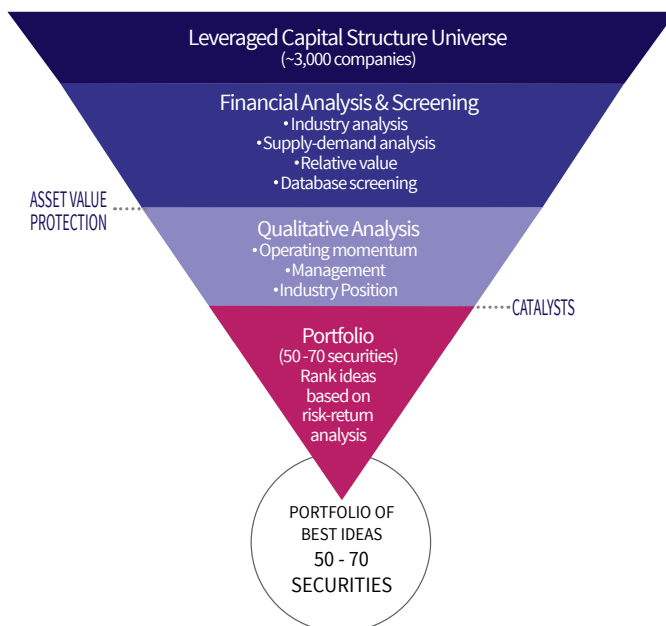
Leveraged Capital Structure Universe
(~3,000 companies)

Financial Analysis & Screening
• Industry analysis
• Supply-demand analysis
• Relative value
• Database screening

ASSET VALUE PROTECTION

Qualitative Analysis
• Operating momentum
• Management
• Industry Position

CATALYSTS

Portfolio
(50 -70 securities)
Rank ideas based on risk-return analysis

PORTFOLIO OF BEST IDEAS
50 - 70
SECURITIES